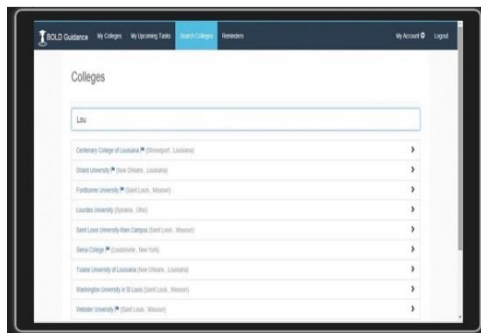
BOLD Guidance My Colleges My Upcoming Tasks Search Colleges Reminders My Account Logout

Colleges

Lou

Centenary College of Louisiana (Shreveport, Louisiana)

Dillard University (New Orleans, Louisiana)

Fontbonne University (Saint Louis, Missouri)

Lourdes University (Sylvania, Ohio)

Saint Louis University-Main Campus (Saint Louis, Missouri)

Siena College (Loudonville, New York)

Tulane University of Louisiana (New Orleans, Louisiana)

Washington University in St Louis (Saint Louis, Missouri)

Webster University (Saint Louis, Missouri)